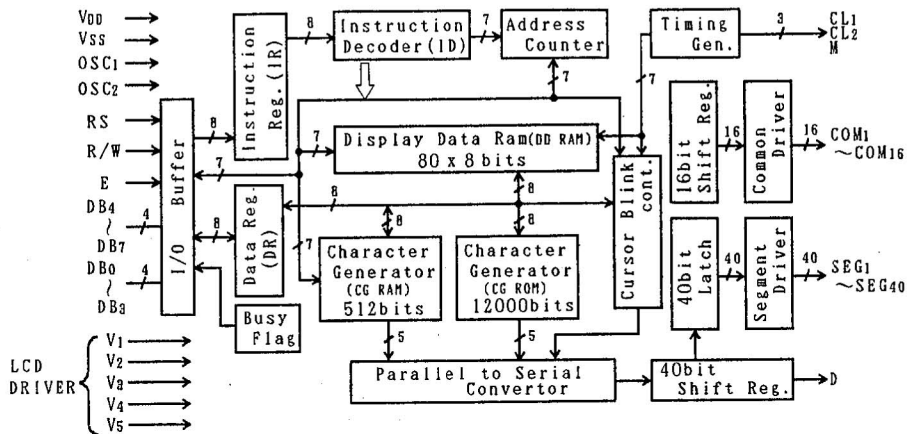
VDD
VSS
OSC1
OSC2
RS
R/W
E
DB4 ~ DB7
DB0 ~ DB3
4
4
I/O Buffer
8
7
8
Instruction Reg.(IR)
8
Instruction Decoder(ID)
7
Address Counter
7
Timing Gen.
3
CL1
CL2
M
7
Display Data Ram(DD RAM)
80 x 8 bits
7
Data Reg. (DR)
7
8
8
8
8
Character Generator
(CG RAM)
512bits
Character Generator
(CG ROM)
12000bits
Cursor Blink cont.
16bit Shift Reg.
16
Common Driver
16
COM1 ~COM16
40bit Latch
40
Segment Driver
40
SEG1 ~SEG40
Busy Flag
5
5
Parallel to Serial Convertor
40bit Shift Reg.
D
LCD DRIVER
V1
V2
V3
V4
V5